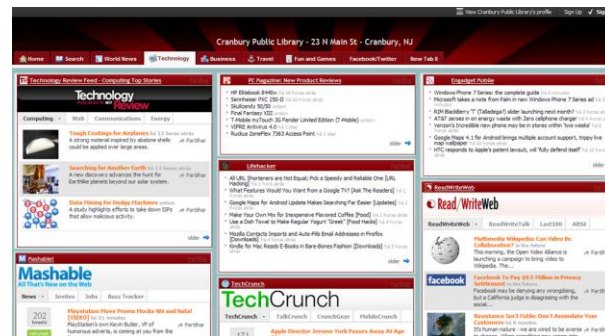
View Cranbury Public Library's profile Sign Up Sign

Cranbury Public Library - 23 N Main St - Cranbury, NJ

Home Search World News Technology Business Travel Fun and Games Facebook/Twitter New Tab 8

Technology Review Feed - Computing Top Stories

Technology Review

Computing Web Communications Energy

Tough Coatings for Airplanes
A strong material inspired by abalone shells could be applied over large areas.

Searching for Another Earth
A new discovery advances the hunt for Earthlike planets beyond our solar system.

Data Mining for Dodgy Machines
A system highlights efforts to take down ISPs that allow malicious activity.

older

PC Magazine: New Product Reviews

HP Elitebook 8440w
Sennheiser PXC 250-II
Skullcandy 50/50
Final Fantasy XIII
T-Mobile myTouch 3G Fender Limited Edition (T-Mobile)
VIPRE Antivirus 4.0
Ruckus ZonePlex 7363 Access Point

older

Lifehacker

In All URL Shorteners are Not Equal: Pick a Speedy and Reliable One [URL Hacking]
What Features Would You Want in Google TV? [Ask The Readers]
Google Maps for Android Update Makes Searching Far Easier [Updates]
Make Your Own Mix for Inexpensive Flavored Coffee [Food]
Use a Dell Towel to Make Regular Yogurt "Greek" [Food Hacks]
Mozilla Contacts Imports and Auto-Fills Email Addresses in Firefox [Downloads]
Kindle for Mac Reads E-Books in Bare-Bones Fashion [Downloads]

older

Engadget Mobile

Windows Phone 7 Series: the complete guide
Microsoft takes a note from Palm in new Windows Phone 7 Series ad
RIM BlackBerry "7" (BlackPad) slider launching next month?
AT&T serves in on energy waste with Zero cellphone charger
Sprint's incredible new Android phone may be in stores within two weeks!
Google Maps 4.1 for Android brings multiple account support, trippy live
Verizon and AT&T
HTC responds to Apple's patent lawsuit, will "fully defend itself"

older

Mashable!

Mashable
All That's New on the Web

News Invites Jobs Buzz Tracker

202 tweets
Playstation Move Promo Trashes the Wii
Playstation's own Kevin Butler, VP of

TechCrunch

TechCrunch

TechCrunch TalkCrunch CrunchGear MobileCrunch

Apple Director Bill Campbell Says Apple Not

ReadWriteWeb

Read/WriteWeb

ReadWriteWeb ReadWriteTalk Last100 ReSt

Multimedia Wikipedia Can Video Be Collaborative?
This morning, the Open Video Alliance is launching a campaign to bring video to Wikipedia. The...

Facebook To Pay $9.5 Million in Privacy Settlement
Facebook will pay $9.5 million to settle a class action lawsuit over its Beacon program, but a California judge is disagreeing with the social...

Resistance Isn't Futile: Don't Assimilate Your Customers